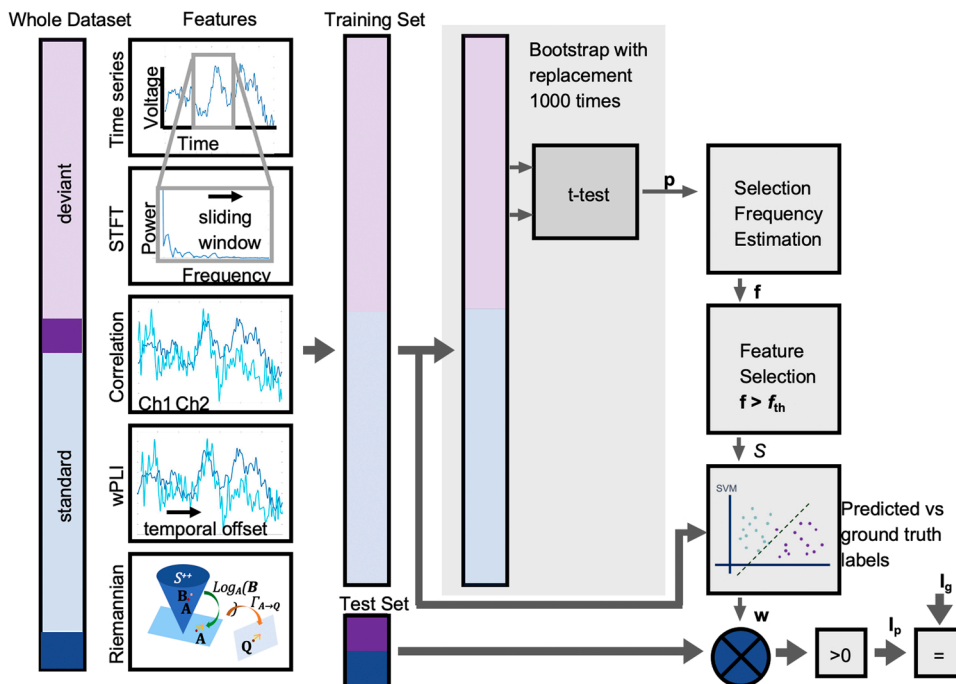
Whole Dataset

Features

Training Set

deviant

standard

Time series
Voltage
Time

STFT
Power
sliding window
Frequency

Correlation
Ch1 Ch2

wPLI
temporal offset

Riemannian
$S^{++}$
B
A
$Log_A(\mathbf{B})$
$\Gamma_{A\rightarrow Q}$
A
Q

Bootstrap with replacement 1000 times

t-test

p

Selection Frequency Estimation

f

Feature Selection
$\mathbf{f} > \boldsymbol{f}_{\mathbf{th}}$

$S$

SVM

Predicted vs ground truth labels

Test Set

w

>0

$\mathbf{l_p}$

$\mathbf{l_g}$

=